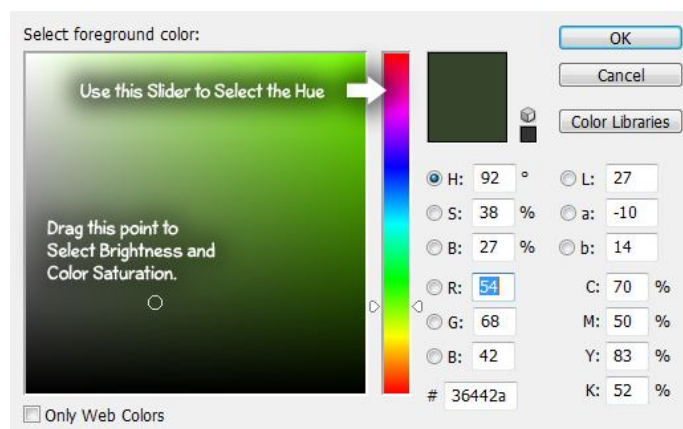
Select foreground color:

Use this Slider to Select the Hue

Drag this point to Select Brightness and Color Saturation.

OK

Cancel

Color Libraries

H: 92 °
S: 38 %
B: 27 %
R: 54
G: 68
B: 42

L: 27
a: -10
b: 14

C: 70 %
M: 50 %
Y: 83 %
K: 52 %

# 36442a

Only Web Colors